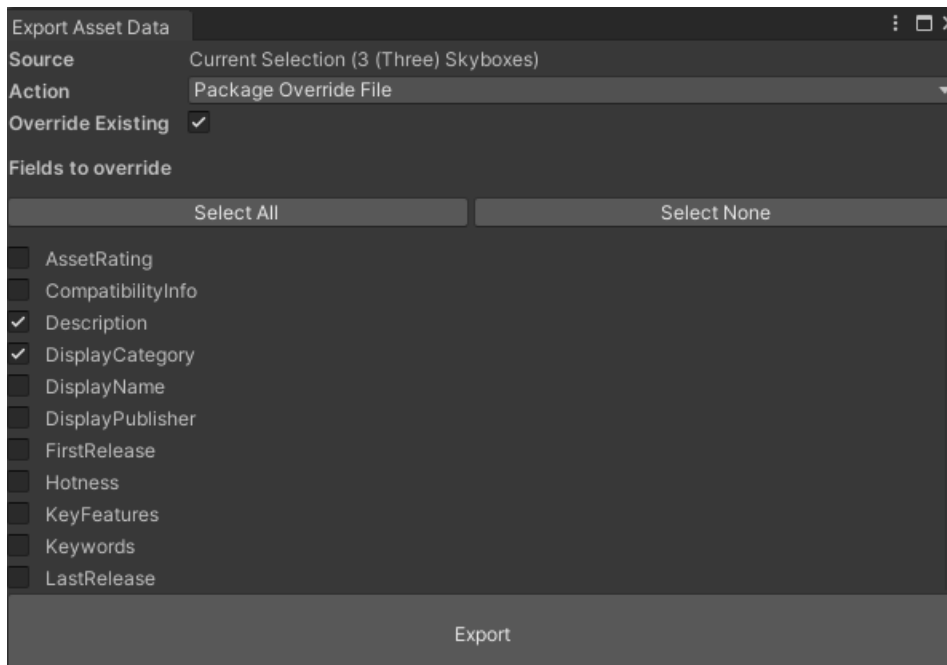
Export Asset Data

Source Current Selection (3 (Three) Skyboxes)
Action Package Override File
Override Existing ✓

Fields to override

Select All | Select None

AssetRating
CompatibilityInfo
✓ Description
✓ DisplayCategory
DisplayName
DisplayPublisher
FirstRelease
Hotness
KeyFeatures
Keywords
LastRelease

Export